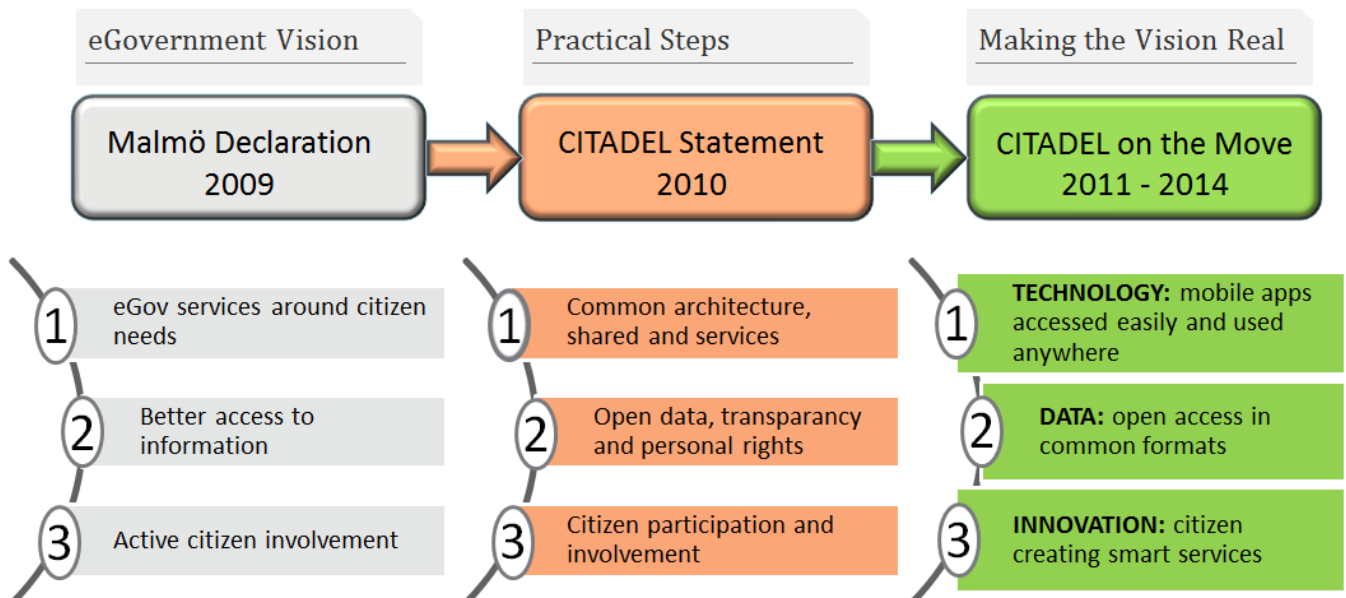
eGovernment Vision

Malmö Declaration 2009

1 eGov services around citizen needs

2 Better access to information

3 Active citizen involvement

Practical Steps

CITADEL Statement 2010

1 Common architecture, shared and services

2 Open data, transparancy and personal rights

3 Citizen participation and involvement

Making the Vision Real

CITADEL on the Move 2011 - 2014

1 TECHNOLOGY: mobile apps accessed easily and used anywhere

2 DATA: open access in common formats

3 INNOVATION: citizen creating smart services